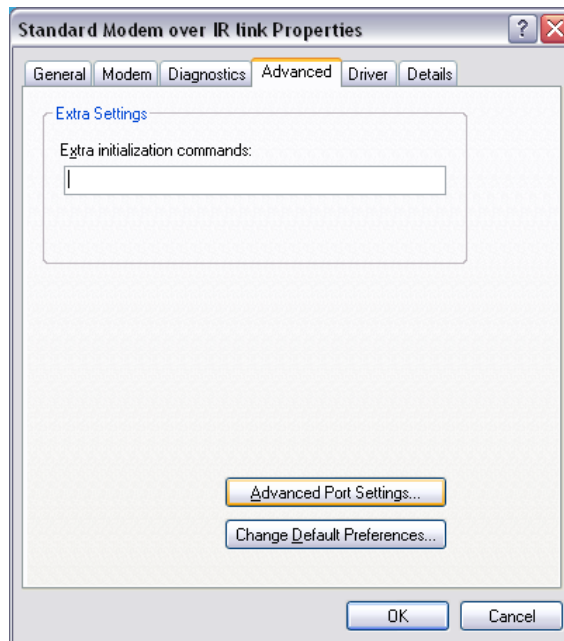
Standard Modem over IR link Properties

General | Modem | Diagnostics | Advanced | Driver | Details

Extra Settings

Extra initialization commands:

Advanced Port Settings...

Change Default Preferences...

OK | Cancel